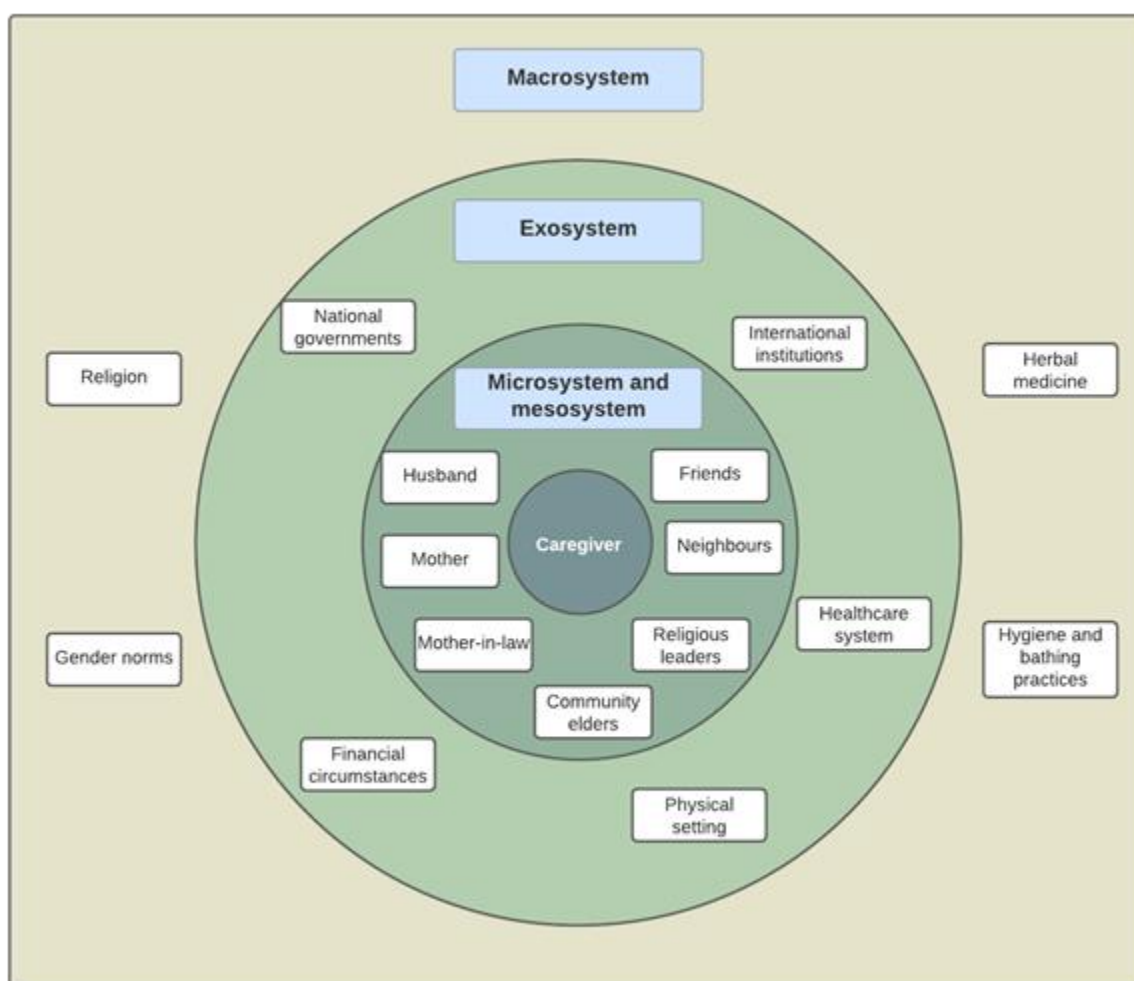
Macrosystem

Exosystem

National governments

International institutions

Religion

Herbal medicine

Microsystem and mesosystem

Husband

Friends

Caregiver

Mother

Neighbours

Healthcare system

Gender norms

Mother-in-law

Religious leaders

Hygiene and bathing practices

Community elders

Financial circumstances

Physical setting